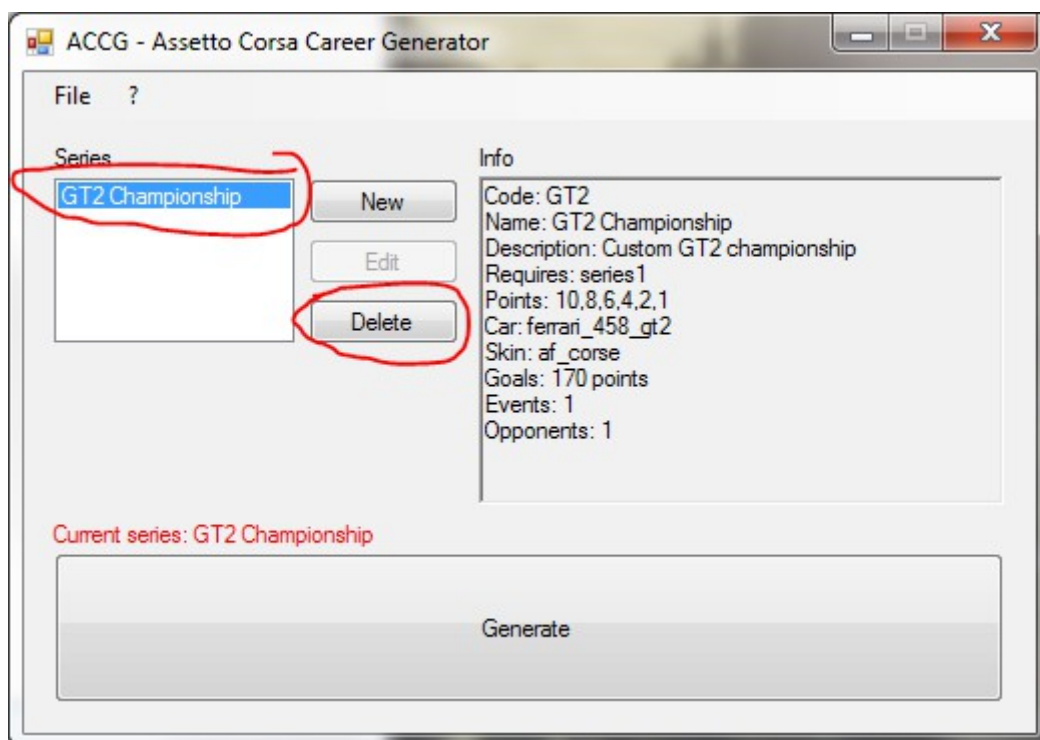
ACCG - Assetto Corsa Career Generator

File ?

Series

GT2 Championship

New

Edit

Delete

Info

Code: GT2
Name: GT2 Championship
Description: Custom GT2 championship
Requires: series1
Points: 10,8,6,4,2,1
Car: ferrari_458_gt2
Skin: af_corse
Goals: 170 points
Events: 1
Opponents: 1

Current series: GT2 Championship

Generate